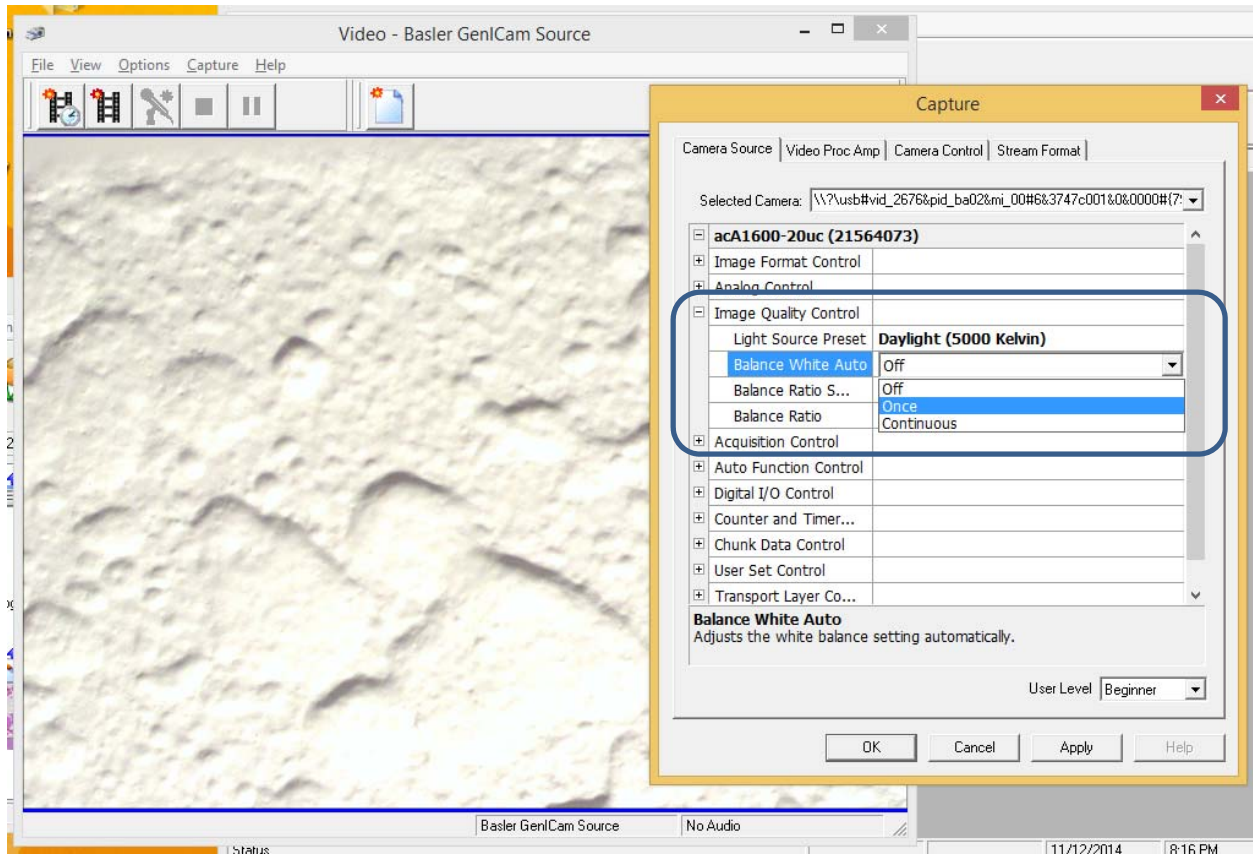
Video - Basler GenICam Source

File View Options Capture Help

Capture

Camera Source | Video Proc Amp | Camera Control | Stream Format

Selected Camera: \\?\usb#vid_2676&pid_ba02&mi_00#6&3747c001&0&0000#{7

acA1600-20uc (21564073)
Image Format Control
Analog Control
Image Quality Control
Light Source Preset | Daylight (5000 Kelvin)
Balance White Auto | Off
Balance Ratio S...
Balance Ratio
Off
Once
Continuous
Acquisition Control
Auto Function Control
Digital I/O Control
Counter and Timer...
Chunk Data Control
User Set Control
Transport Layer Co...

Balance White Auto
Adjusts the white balance setting automatically.

User Level Beginner

OK Cancel Apply Help

Basler GenICam Source | No Audio

Status

11/12/2014 8:16 PM